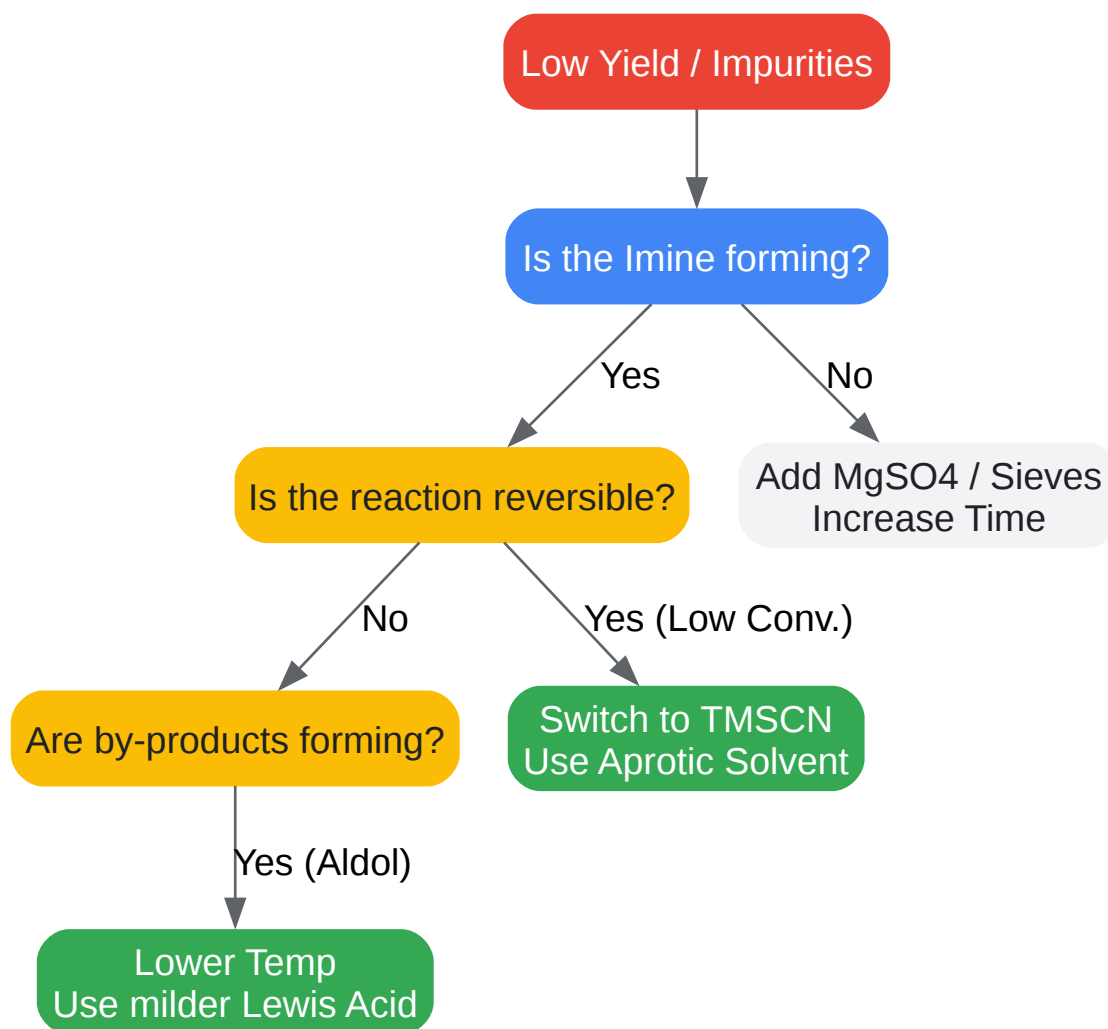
Low Yield / Impurities

Is the Imine forming?

Yes

No

Is the reaction reversible?

Add MgSO4 / Sieves
Increase Time

No

Yes (Low Conv.)

Are by-products forming?

Switch to TMSCN
Use Aprotic Solvent

Yes (Aldol)

Lower Temp
Use milder Lewis Acid